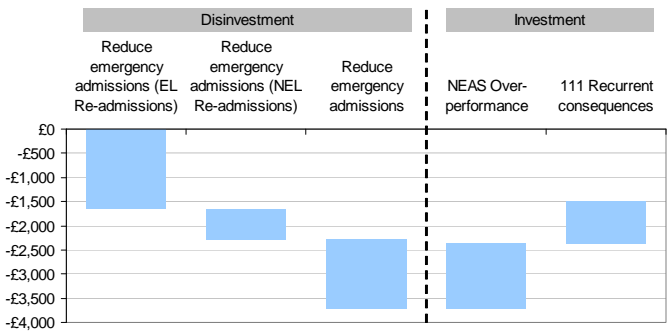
Disinvestment

Investment

Reduce emergency admissions (EL Re-admissions)

Reduce emergency admissions (NEL Re-admissions)

Reduce emergency admissions

NEAS Over-performance

111 Recurrent consequences

£0
-£500
-£1,000
-£1,500
-£2,000
-£2,500
-£3,000
-£3,500
-£4,000